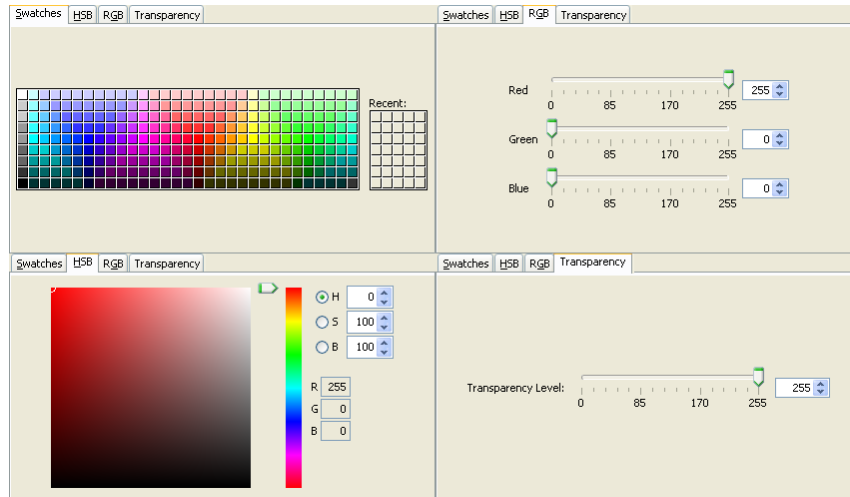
Swatches | HSB | RGB | Transparency

Recent:

Swatches | HSB | RGB | Transparency

Red
0 85 170 255
255

Green
0 85 170 255
0

Blue
0 85 170 255
0

Swatches | HSB | RGB | Transparency

H 0
S 100
B 100

R 255
G 0
B 0

Swatches | HSB | RGB | Transparency

Transparency Level:
0 85 170 255
255